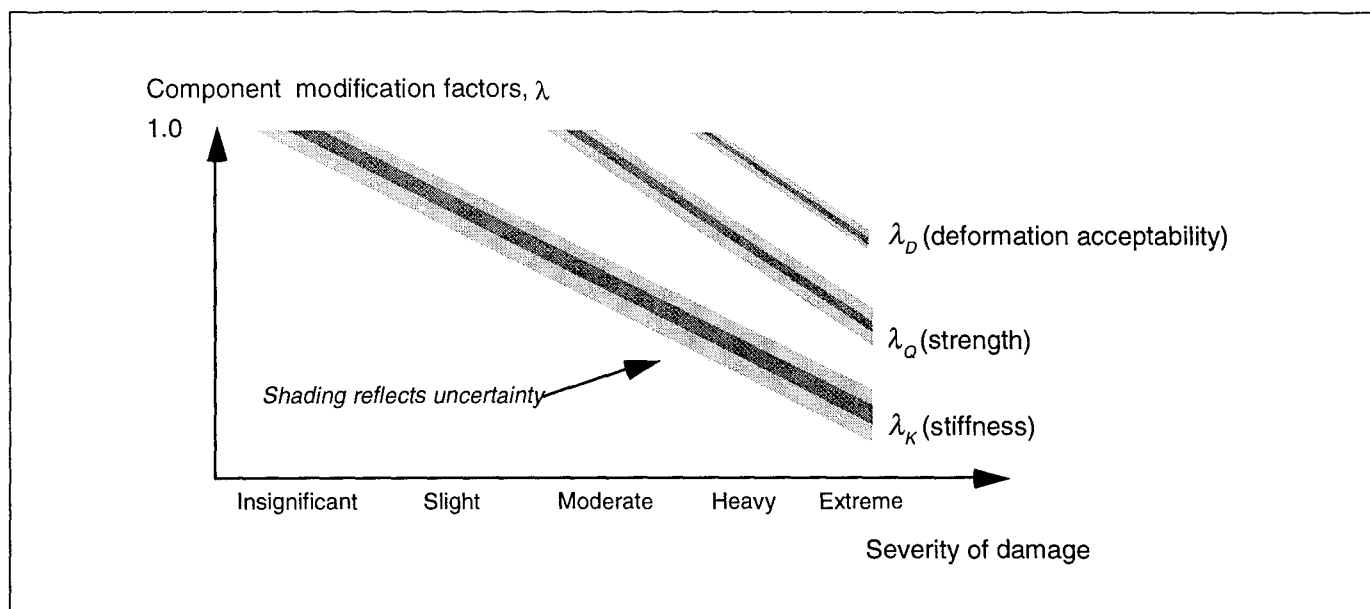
Component modification factors, $\lambda$

1.0

$\lambda_D$ (deformation acceptability)

$\lambda_Q$ (strength)

Shading reflects uncertainty

$\lambda_K$ (stiffness)

Insignificant Slight Moderate Heavy Extreme

Severity of damage